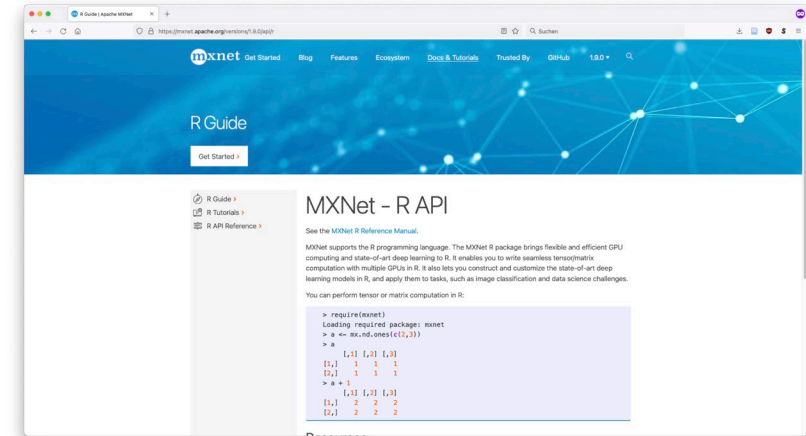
R Guide | Apache MXNet
https://mxnet.apache.org/versions/1.9.0/api/r
Suchen

mxnet Get Started Blog Features Ecosystem Docs & Tutorials Trusted By GitHub 1.9.0

R Guide

Get Started ›

R Guide ›
R Tutorials ›
R API Reference ›

MXNet - R API

See the MXNet R Reference Manual.

MXNet supports the R programming language. The MXNet R package brings flexible and efficient GPU computing and state-of-art deep learning to R. It enables you to write seamless tensor/matrix computation with multiple GPUs in R. It also lets you construct and customize the state-of-art deep learning models in R, and apply them to tasks, such as image classification and data science challenges.

You can perform tensor or matrix computation in R:

```
> require(mxnet)
Loading required package: mxnet
> a <- mx.nd.ones(c(2,3))
> a
     [,1] [,2] [,3]
[1,]    1    1    1
[2,]    1    1    1
> a + 1
     [,1] [,2] [,3]
[1,]    2    2    2
[2,]    2    2    2
```

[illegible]